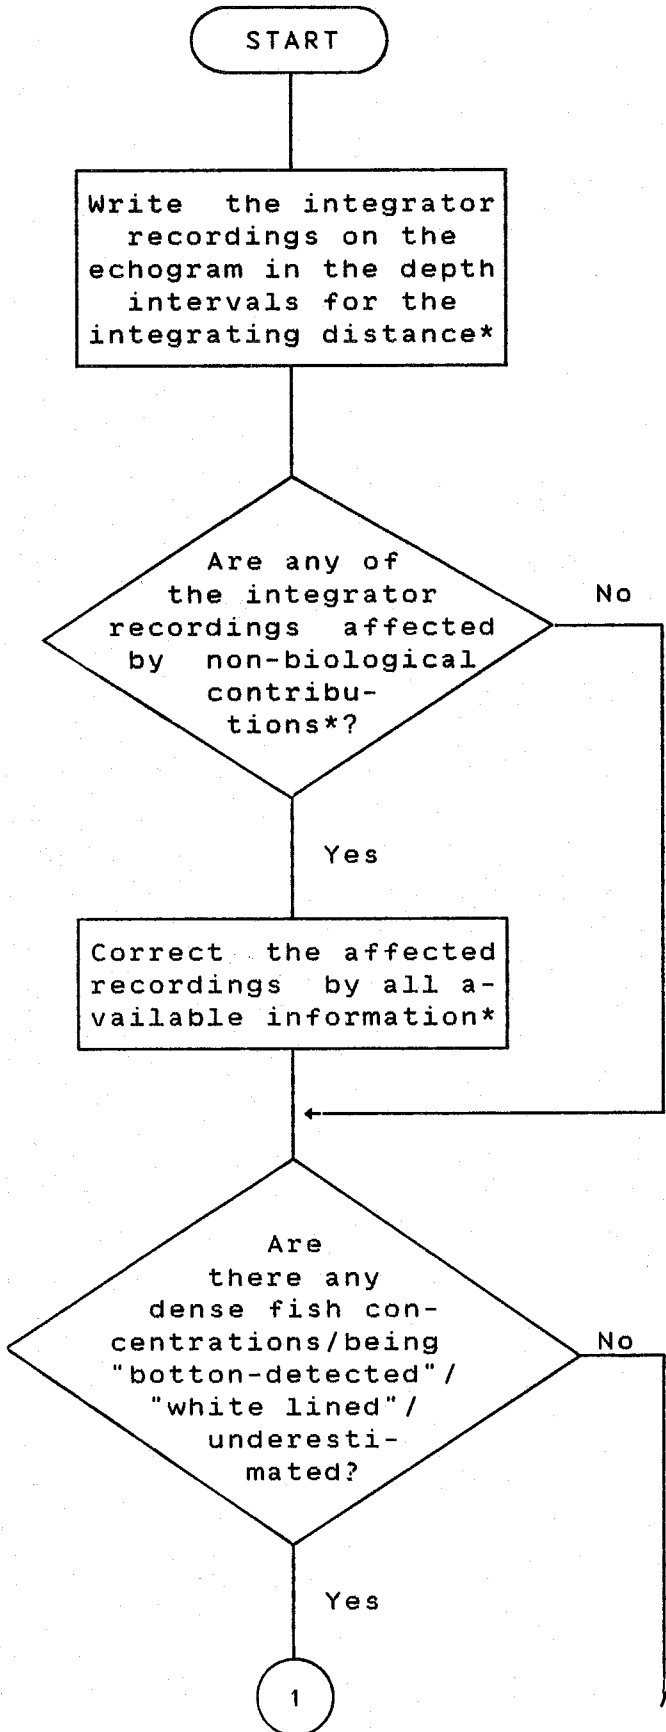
START

Write the integrator recordings on the echogram in the depth intervals for the integrating distance*

Are any of the integrator recordings affected by non-biological contributions*?

No

Yes

Correct the affected recordings by all available information*

Are there any dense fish concentrations/being "botton-detected"/ "white lined"/ underestimated?

No

Yes

1